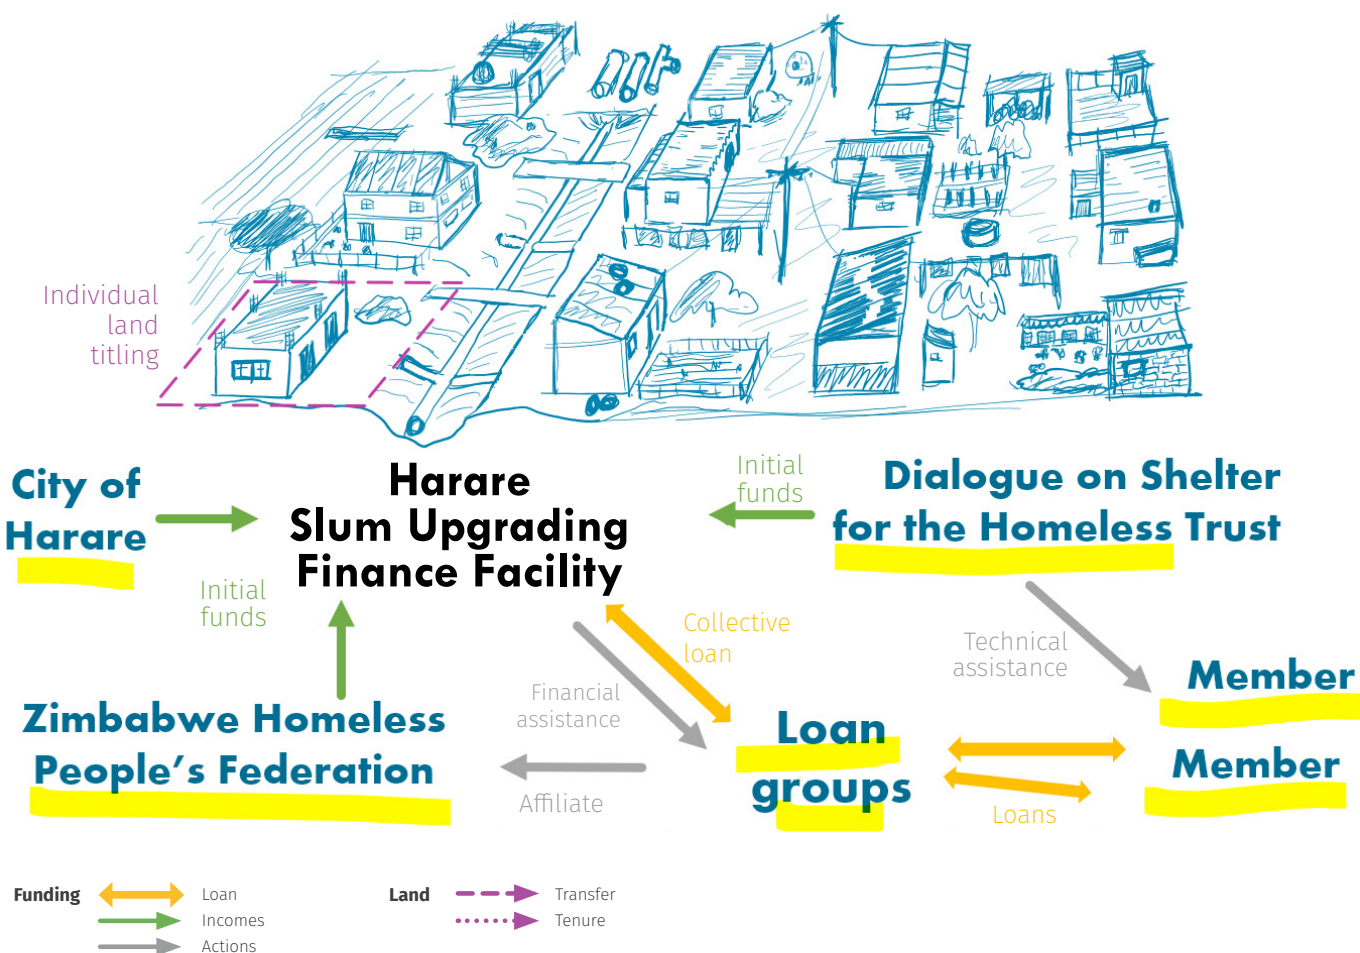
Individual land titling

City of Harare

Harare Slum Upgrading Finance Facility

Initial funds

Dialogue on Shelter for the Homeless Trust

Initial funds

Collective loan

Technical assistance

Member

Zimbabwe Homeless People's Federation

Financial assistance

Loan groups

Member

Affiliate

Loans

Funding Loan Incomes Actions

Land Transfer Tenure